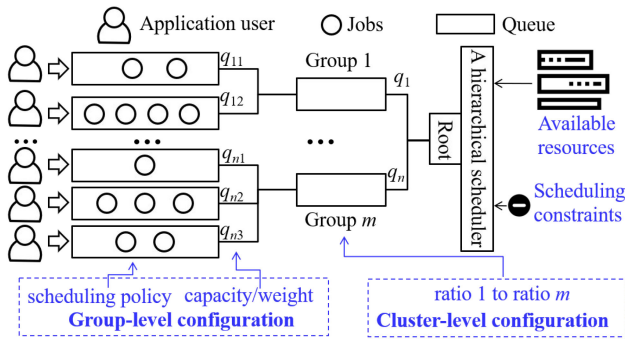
Application user

Jobs

Queue

$q_{11}$

$q_{12}$

$q_{n1}$

$q_{n2}$

$q_{n3}$

Group 1

$q_1$

$q_n$

Group $m$

Root

A hierarchical scheduler

Available resources

Scheduling constraints

scheduling policy

capacity/weight

Group-level configuration

ratio 1 to ratio $m$

Cluster-level configuration